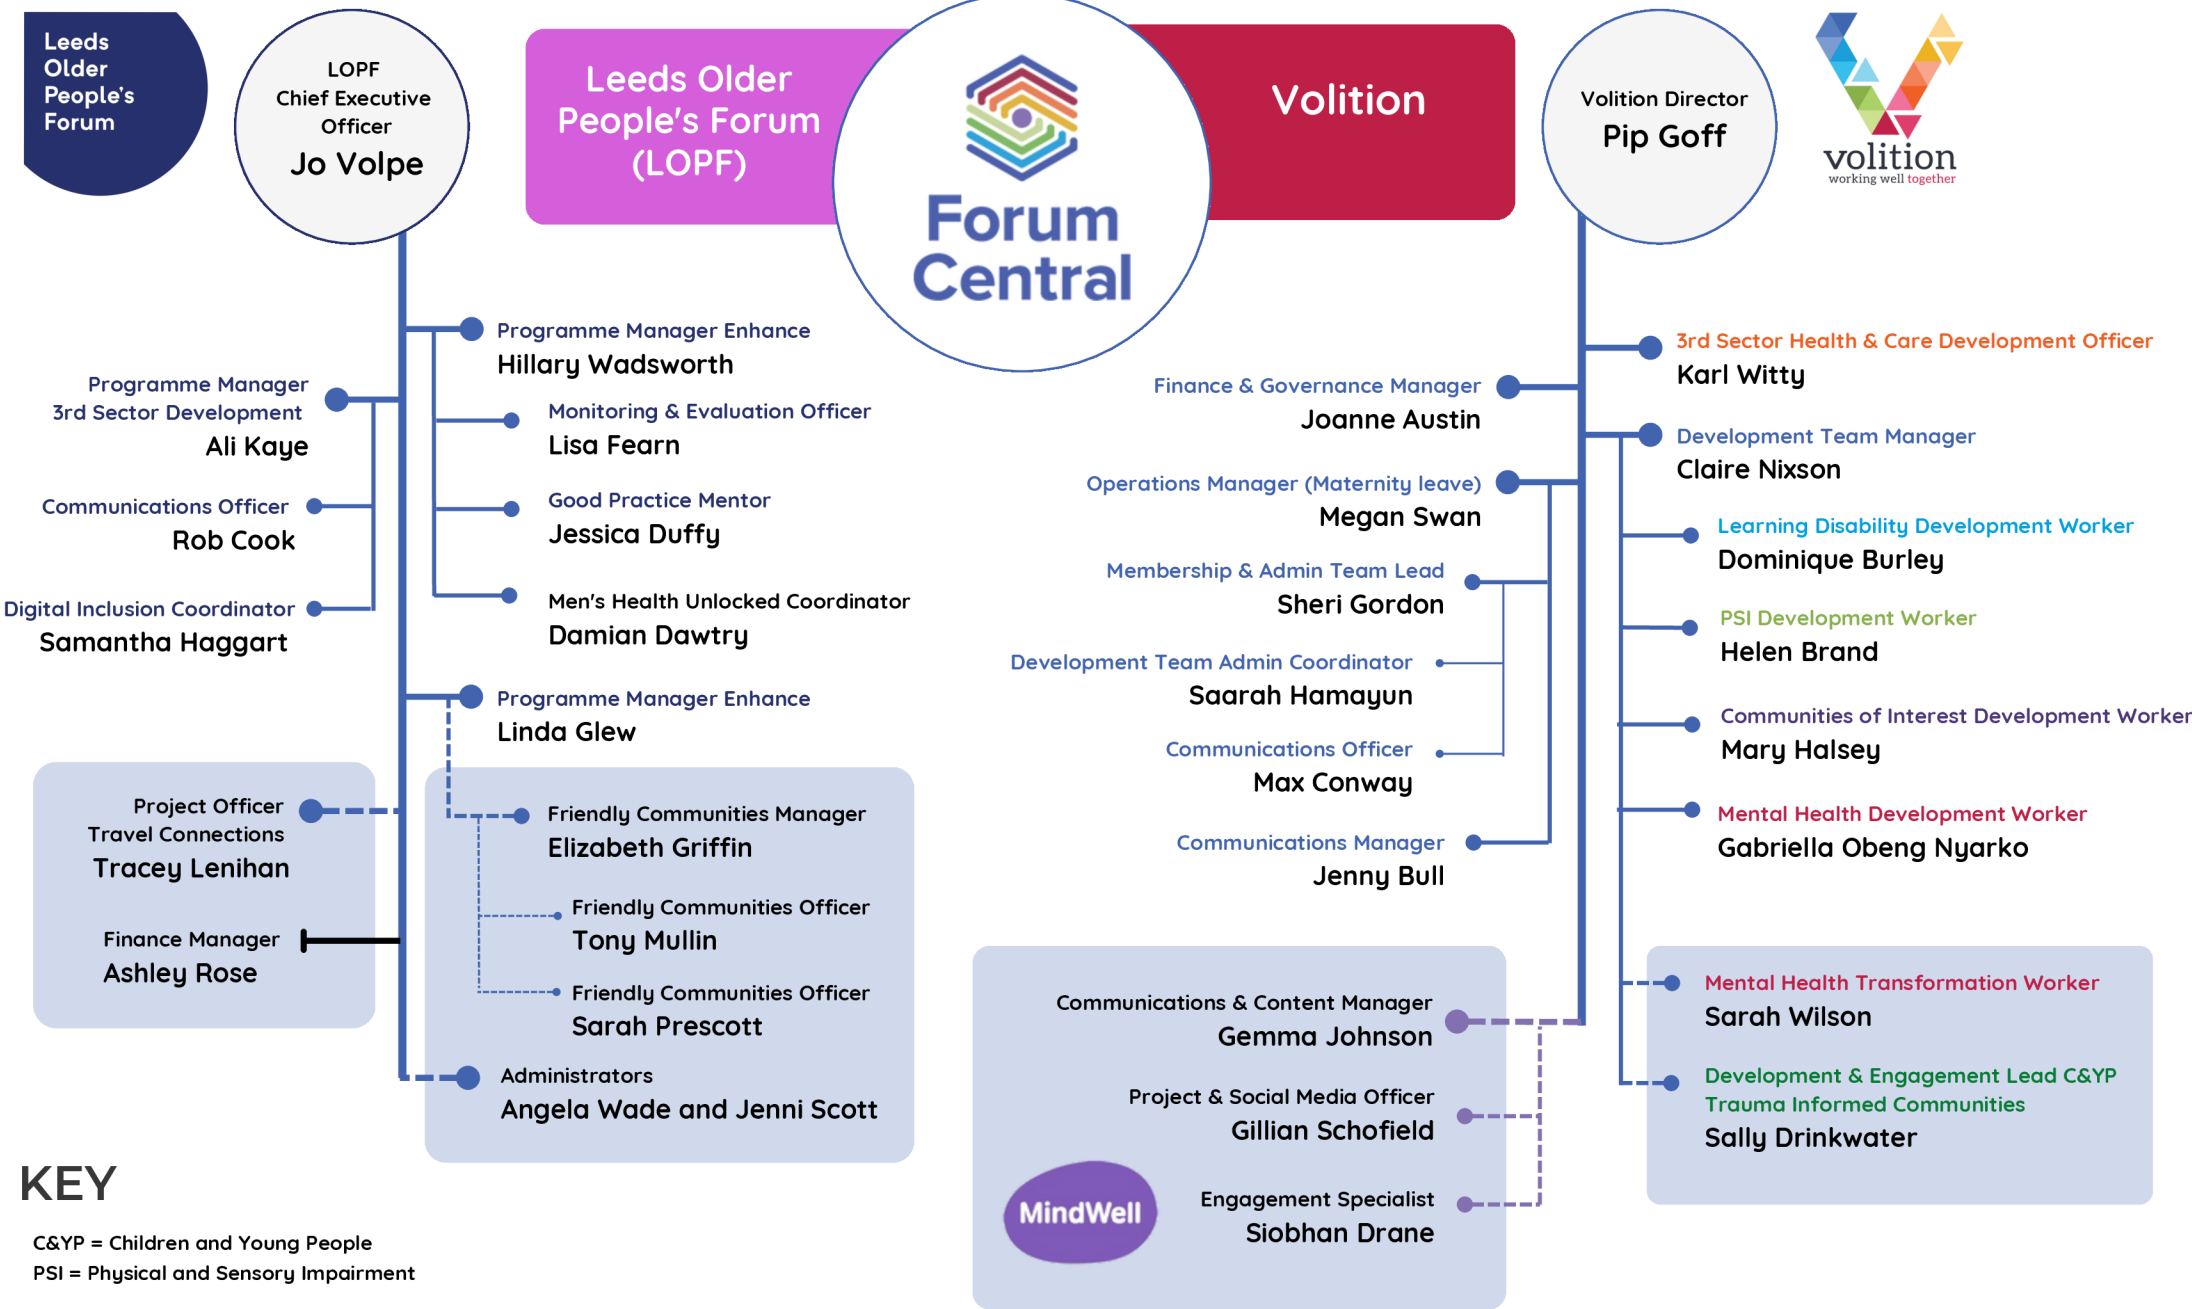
Leeds Older People's Forum

LOPF Chief Executive Officer
Jo Volpe

Leeds Older People's Forum (LOPF)

Forum Central

Volition

Volition Director
Pip Goff

volition
working well together

Programme Manager Enhance
Hillary Wadsworth

Programme Manager 3rd Sector Development
Ali Kaye

Monitoring & Evaluation Officer
Lisa Fearn

Communications Officer
Rob Cook

Good Practice Mentor
Jessica Duffy

Digital Inclusion Coordinator
Samantha Haggart

Men's Health Unlocked Coordinator
Damian Dawtry

Programme Manager Enhance
Linda Glew

Project Officer Travel Connections
Tracey Lenihan

Finance Manager
Ashley Rose

Friendly Communities Manager
Elizabeth Griffin

Friendly Communities Officer
Tony Mullin

Friendly Communities Officer
Sarah Prescott

Administrators
Angela Wade and Jenni Scott

Finance & Governance Manager
Joanne Austin

Operations Manager (Maternity leave)
Megan Swan

Membership & Admin Team Lead
Sheri Gordon

Development Team Admin Coordinator
Saarah Hamayun

Communications Officer
Max Conway

Communications Manager
Jenny Bull

3rd Sector Health & Care Development Officer
Karl Witty

Development Team Manager
Claire Nixson

Learning Disability Development Worker
Dominique Burley

PSI Development Worker
Helen Brand

Communities of Interest Development Worker
Mary Halsey

Mental Health Development Worker
Gabriella Obeng Nyarko

Communications & Content Manager
Gemma Johnson

Project & Social Media Officer
Gillian Schofield

MindWell

Engagement Specialist
Siobhan Drane

Mental Health Transformation Worker
Sarah Wilson

Development & Engagement Lead C&YP Trauma Informed Communities
Sally Drinkwater

KEY
C&YP = Children and Young People
PSI = Physical and Sensory Impairment